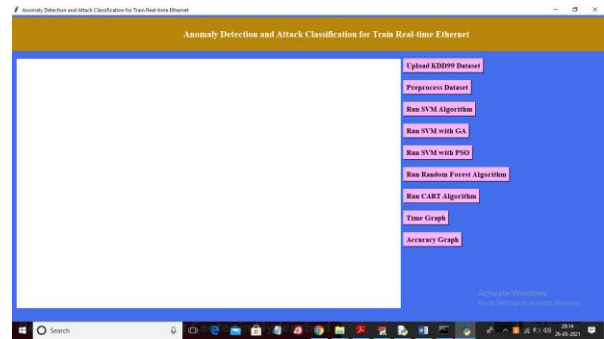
Anomaly Detection and Attack Classification for Train Real-time Ethernet

Anomaly Detection and Attack Classification for Train Real-time Ethernet

Upload KDD99 Dataset

Preprocess Dataset

Run SVM Algorithm

Run SVM with GA

Run SVM with PSO

Run Random Forest Algorithm

Run CART Algorithm

Time Graph

Accuracy Graph

Activate Windows
Go to Settings to activate Windows.

Search

20:14
26-05-2021